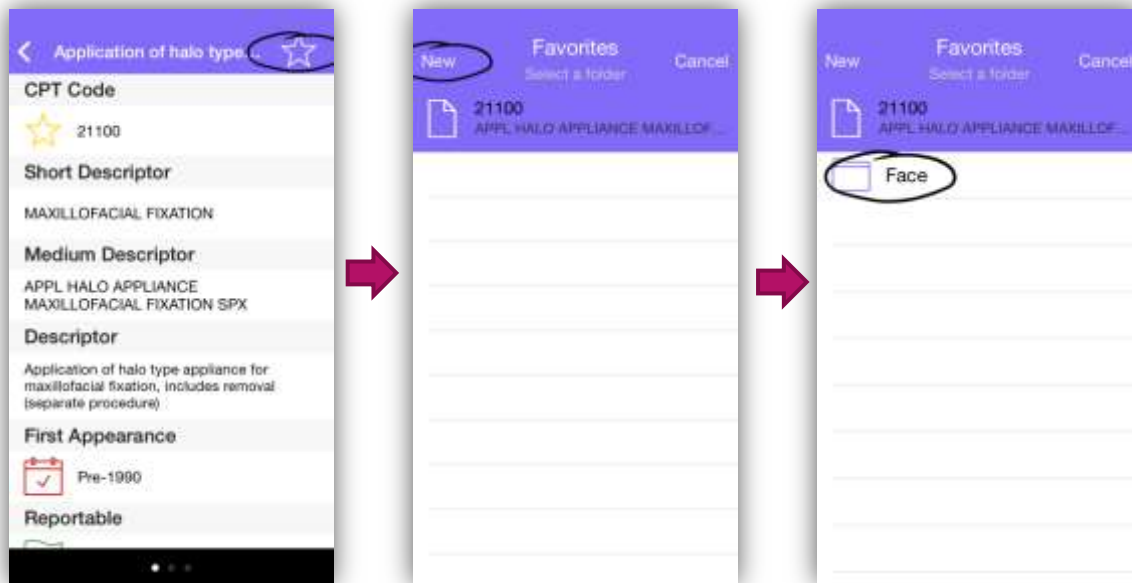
Application of halo type...

CPT Code

21100

Short Descriptor

MAXILLOFACIAL FIXATION

Medium Descriptor

APPL HALO APPLIANCE MAXILLOFACIAL FIXATION SPX

Descriptor

Application of halo type appliance for maxillofacial fixation, includes removal (separate procedure)

First Appearance

Pre-1990

Reportable

New

Favorites

Select a folder

Cancel

21100

APPL HALO APPLIANCE MAXILLOF...

New

Favorites

Select a folder

Cancel

21100

APPL HALO APPLIANCE MAXILLOF...

Face